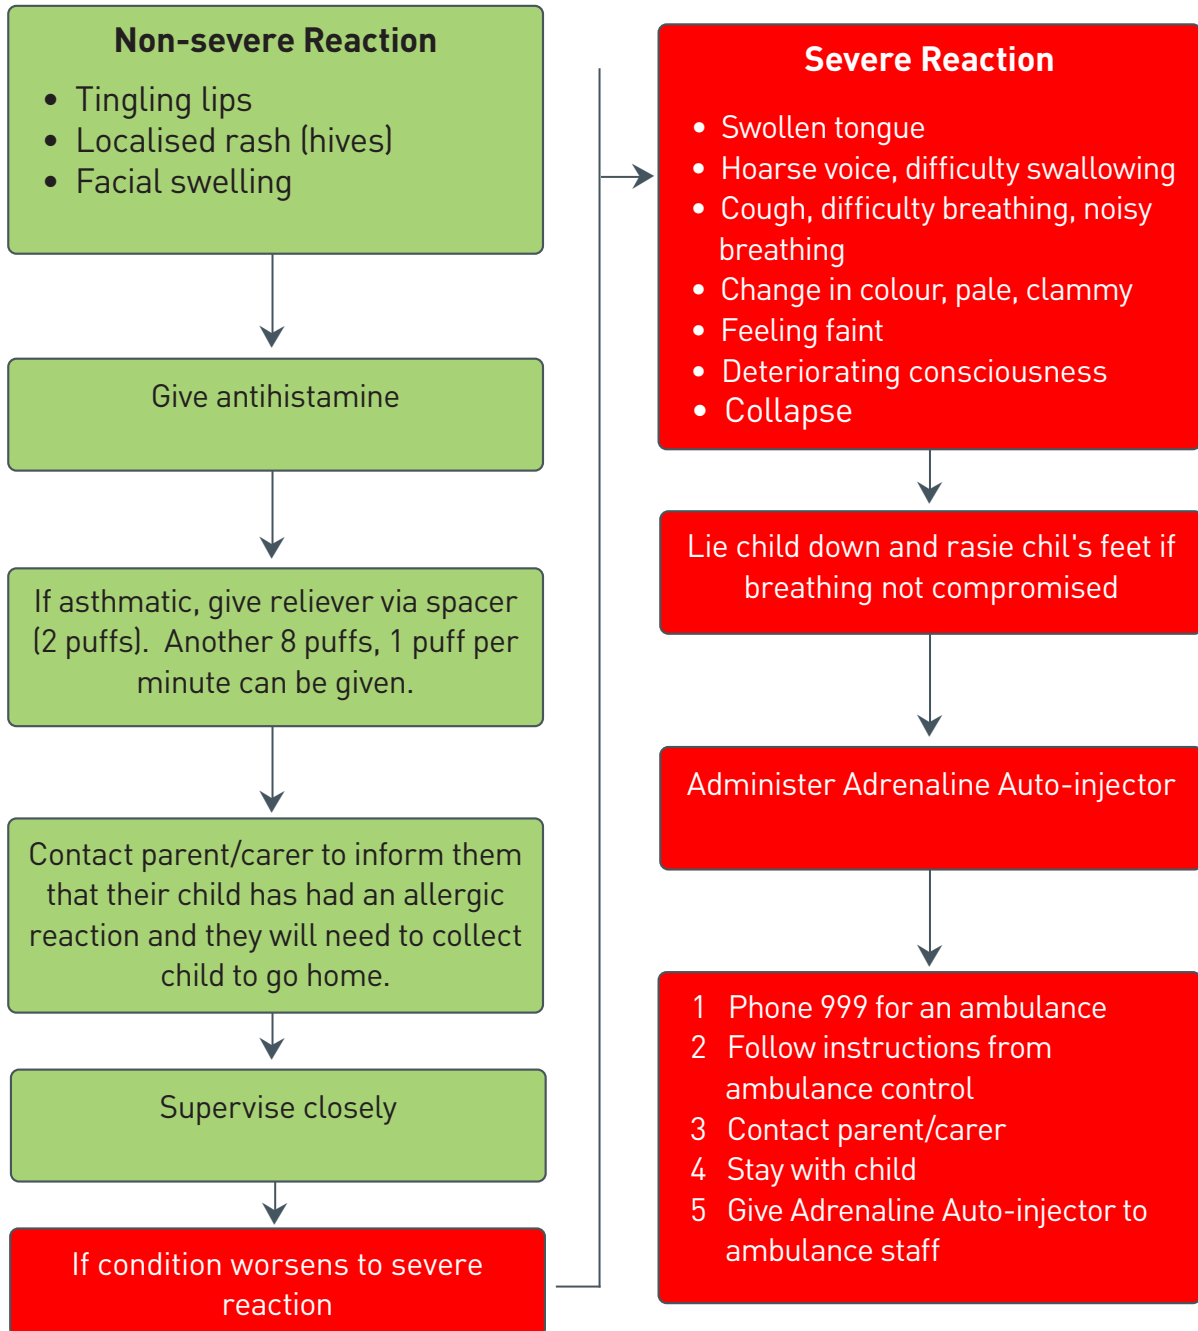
Non-severe Reaction

- Tingling lips
- Localised rash (hives)
- Facial swelling

Give antihistamine

If asthmatic, give reliever via spacer (2 puffs). Another 8 puffs, 1 puff per minute can be given.

Contact parent/carer to inform them that their child has had an allergic reaction and they will need to collect child to go home.

Supervise closely

If condition worsens to severe reaction

Severe Reaction

- Swollen tongue
- Hoarse voice, difficulty swallowing
- Cough, difficulty breathing, noisy breathing
- Change in colour, pale, clammy
- Feeling faint
- Deteriorating consciousness
- Collapse

Lie child down and rasie chil's feet if breathing not compromised

Administer Adrenaline Auto-injector

1 Phone 999 for an ambulance
2 Follow instructions from ambulance control
3 Contact parent/carer
4 Stay with child
5 Give Adrenaline Auto-injector to ambulance staff